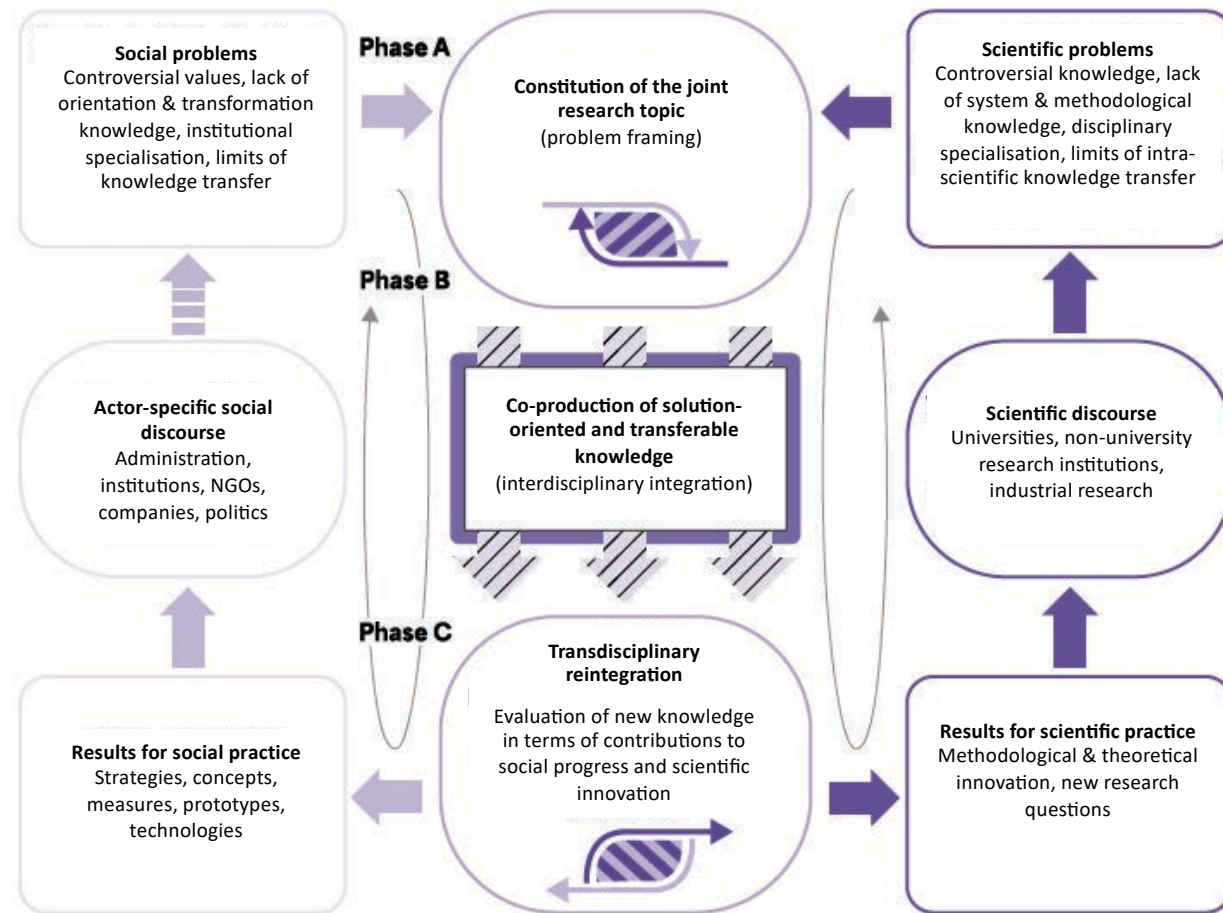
**Social problems**
Controversial values, lack of orientation & transformation knowledge, institutional specialisation, limits of knowledge transfer

Phase A

**Constitution of the joint research topic**
(problem framing)

**Scientific problems**
Controversial knowledge, lack of system & methodological knowledge, disciplinary specialisation, limits of intra-scientific knowledge transfer

Phase B

**Actor-specific social discourse**
Administration, institutions, NGOs, companies, politics

**Co-production of solution-oriented and transferable knowledge**
(interdisciplinary integration)

**Scientific discourse**
Universities, non-university research institutions, industrial research

Phase C

**Results for social practice**
Strategies, concepts, measures, prototypes, technologies

**Transdisciplinary reintegration**
Evaluation of new knowledge in terms of contributions to social progress and scientific innovation

**Results for scientific practice**
Methodological & theoretical innovation, new research questions